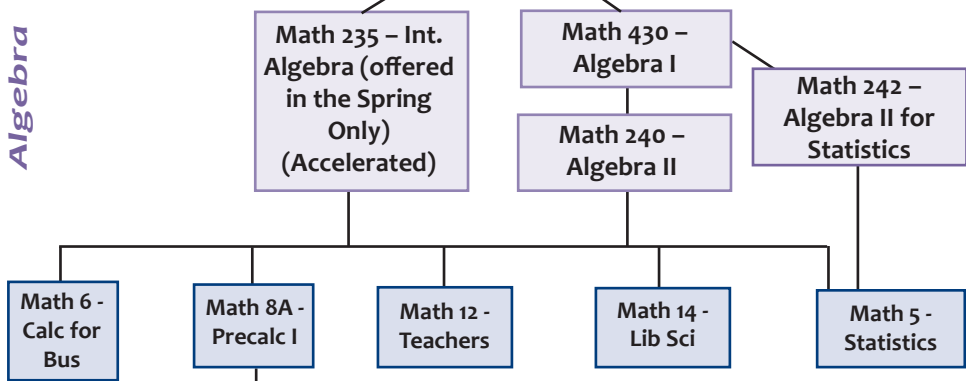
Algebra

Math 235 – Int. Algebra (offered in the Spring Only) (Accelerated)

Math 430 – Algebra I

Math 240 – Algebra II

Math 242 – Algebra II for Statistics

Math 6 - Calc for Bus

Math 8A - Precalc I

Math 12 - Teachers

Math 14 - Lib Sci

Math 5 - Statistics